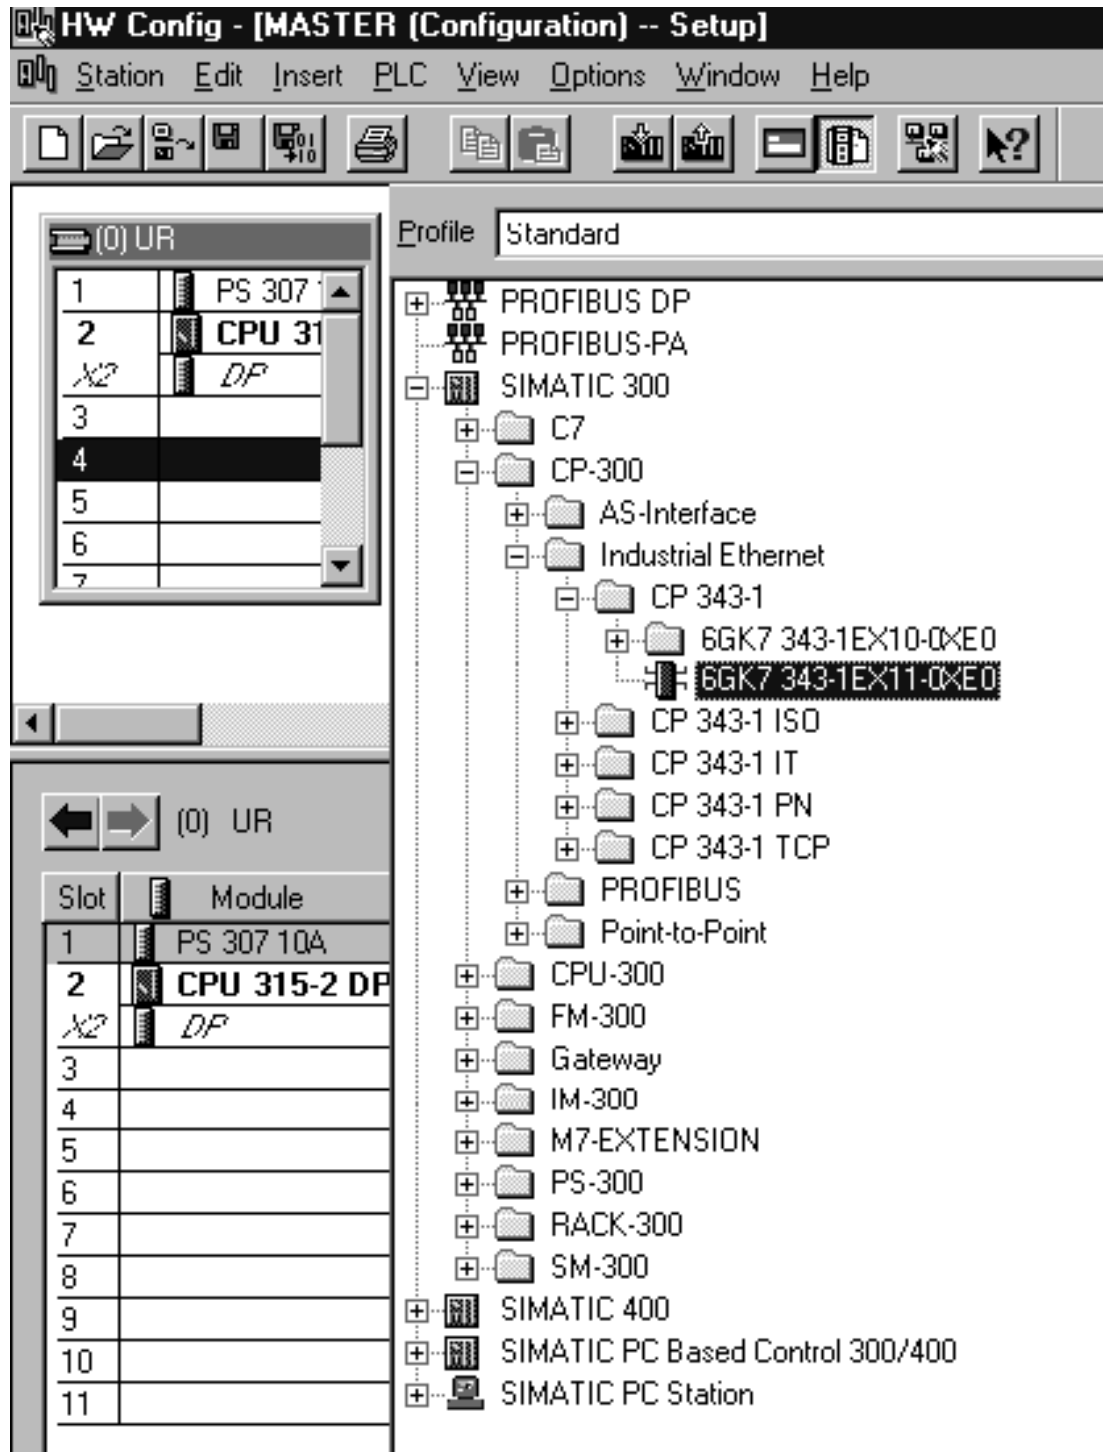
HW Config - [MASTER (Configuration) -- Setup]

Station Edit Insert PLC View Options Window Help

(0) UR

| 1 | PS 307 |
|---|---|
| 2 | CPU 31 |
| X2 | DP |
| 3 | |
| 4 | |
| 5 | |
| 6 | |
| 7 | |

(0) UR

| Slot | Module |
|---|---|
| 1 | PS 307 10A |
| 2 | CPU 315-2 DP |
| X2 | DP |
| 3 | |
| 4 | |
| 5 | |
| 6 | |
| 7 | |
| 8 | |
| 9 | |
| 10 | |
| 11 | |

Profile Standard

PROFIBUS DP
PROFIBUS-PA
SIMATIC 300
C7
CP-300
AS-Interface
Industrial Ethernet
CP 343-1
6GK7 343-1EX10-0XE0
6GK7 343-1EX11-0XE0
CP 343-1 ISO
CP 343-1 IT
CP 343-1 PN
CP 343-1 TCP
PROFIBUS
Point-to-Point
CPU-300
FM-300
Gateway
IM-300
M7-EXTENSION
PS-300
RACK-300
SM-300
SIMATIC 400
SIMATIC PC Based Control 300/400
SIMATIC PC Station